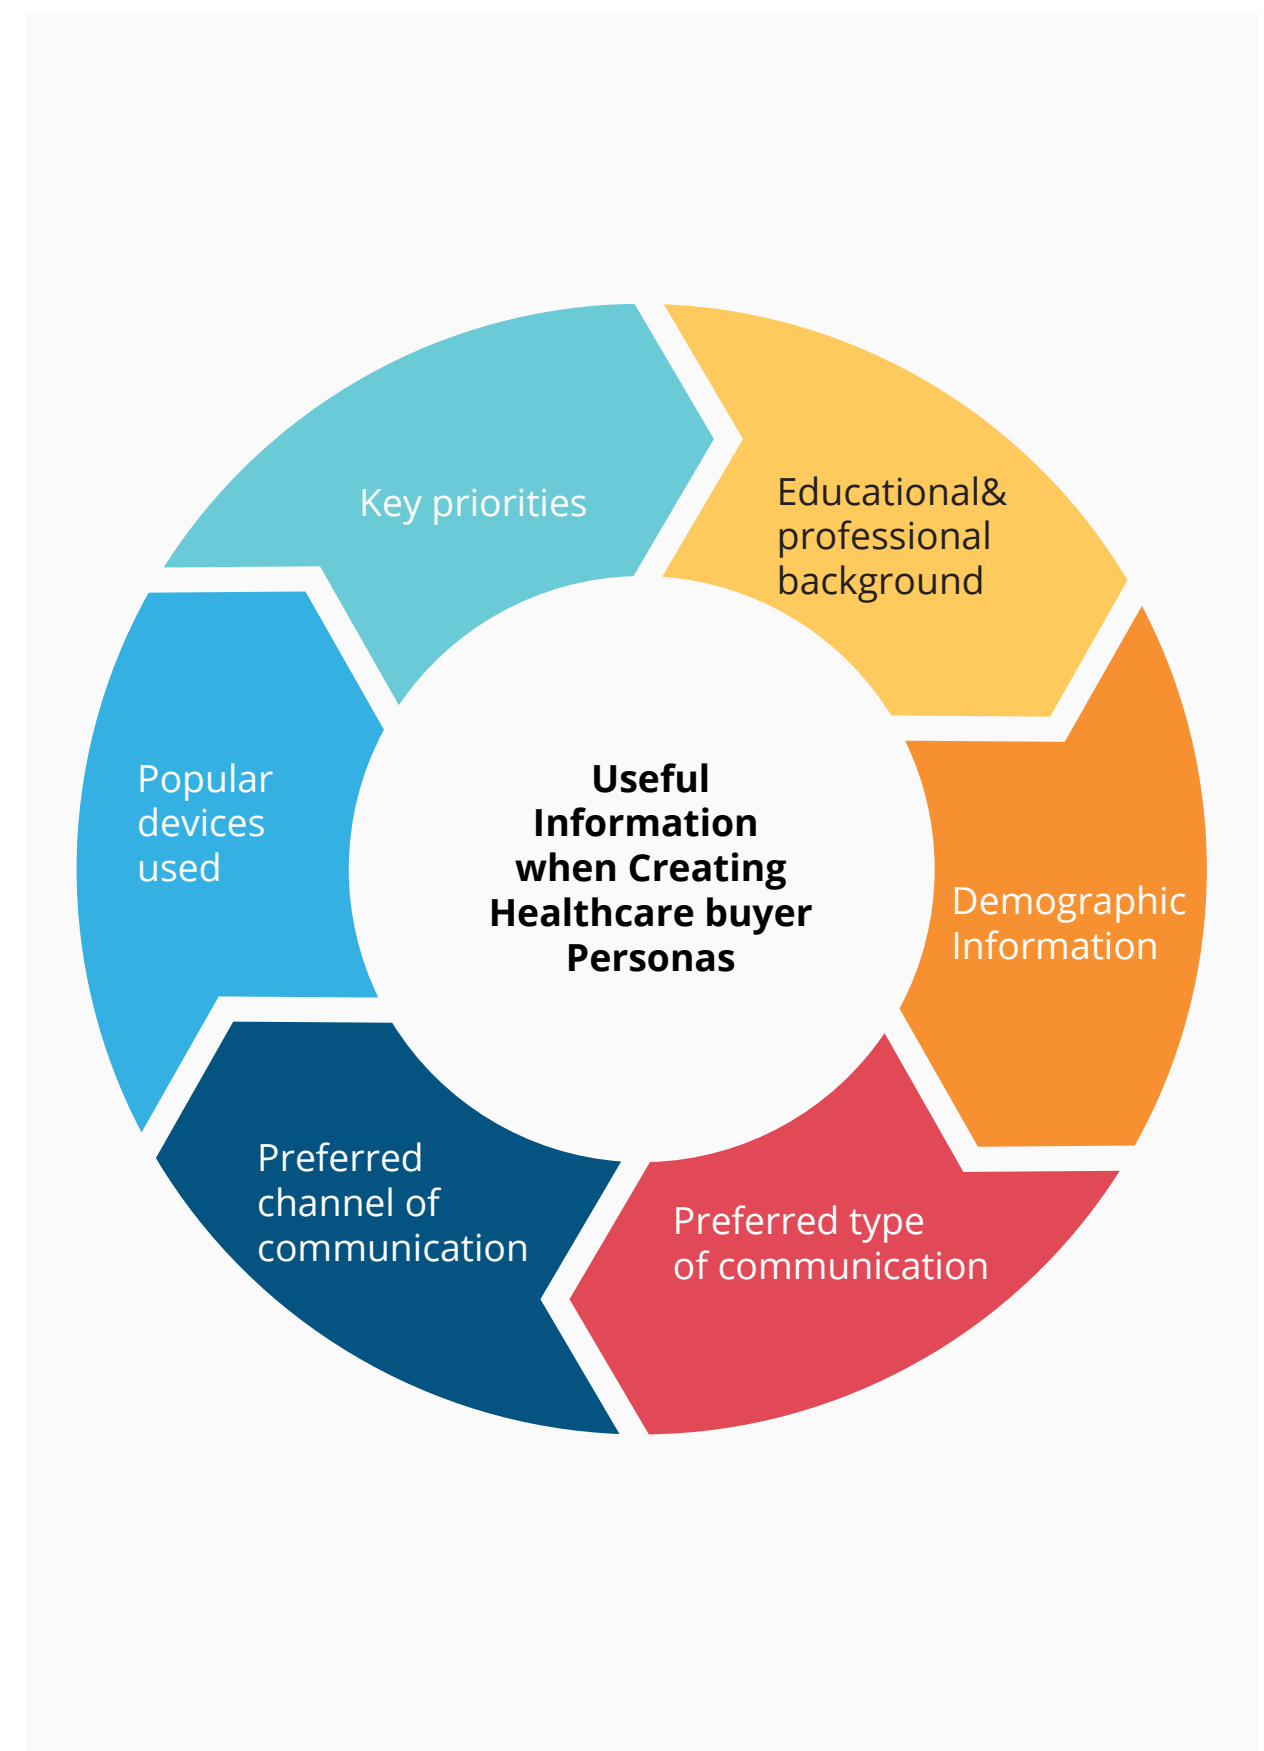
Useful Information when Creating Healthcare buyer Personas

Key priorities

Educational& professional background

Demographic Information

Preferred type of communication

Preferred channel of communication

Popular devices used